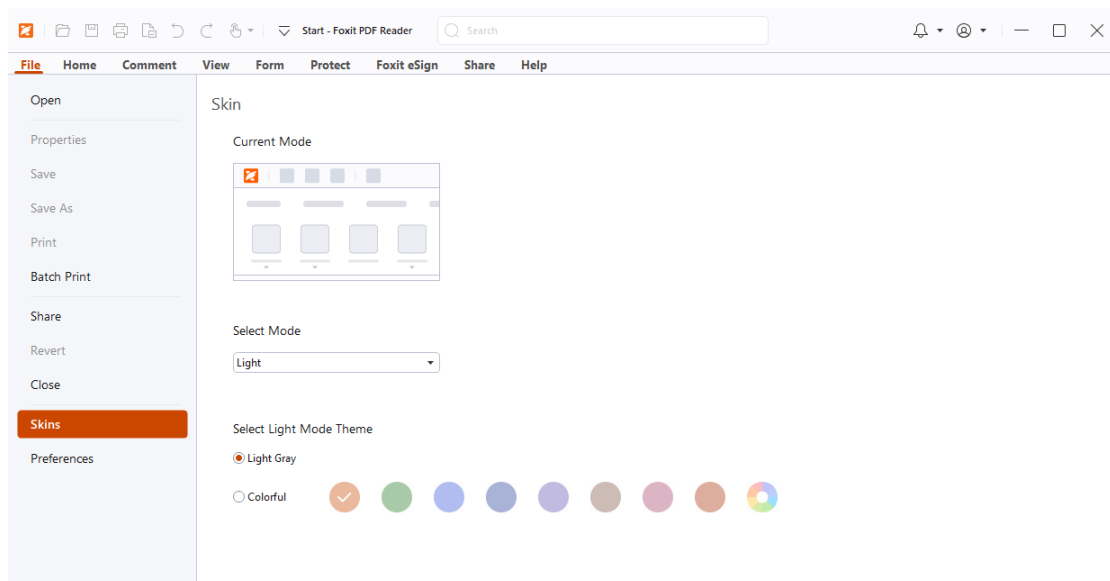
Start - Foxit PDF Reader

Search

File Home Comment View Form Protect Foxit eSign Share Help

Open

Properties

Save

Save As

Print

Batch Print

Share

Revert

Close

Skins

Preferences

Skin

Current Mode

Select Mode

Light

Select Light Mode Theme

Light Gray

Colorful